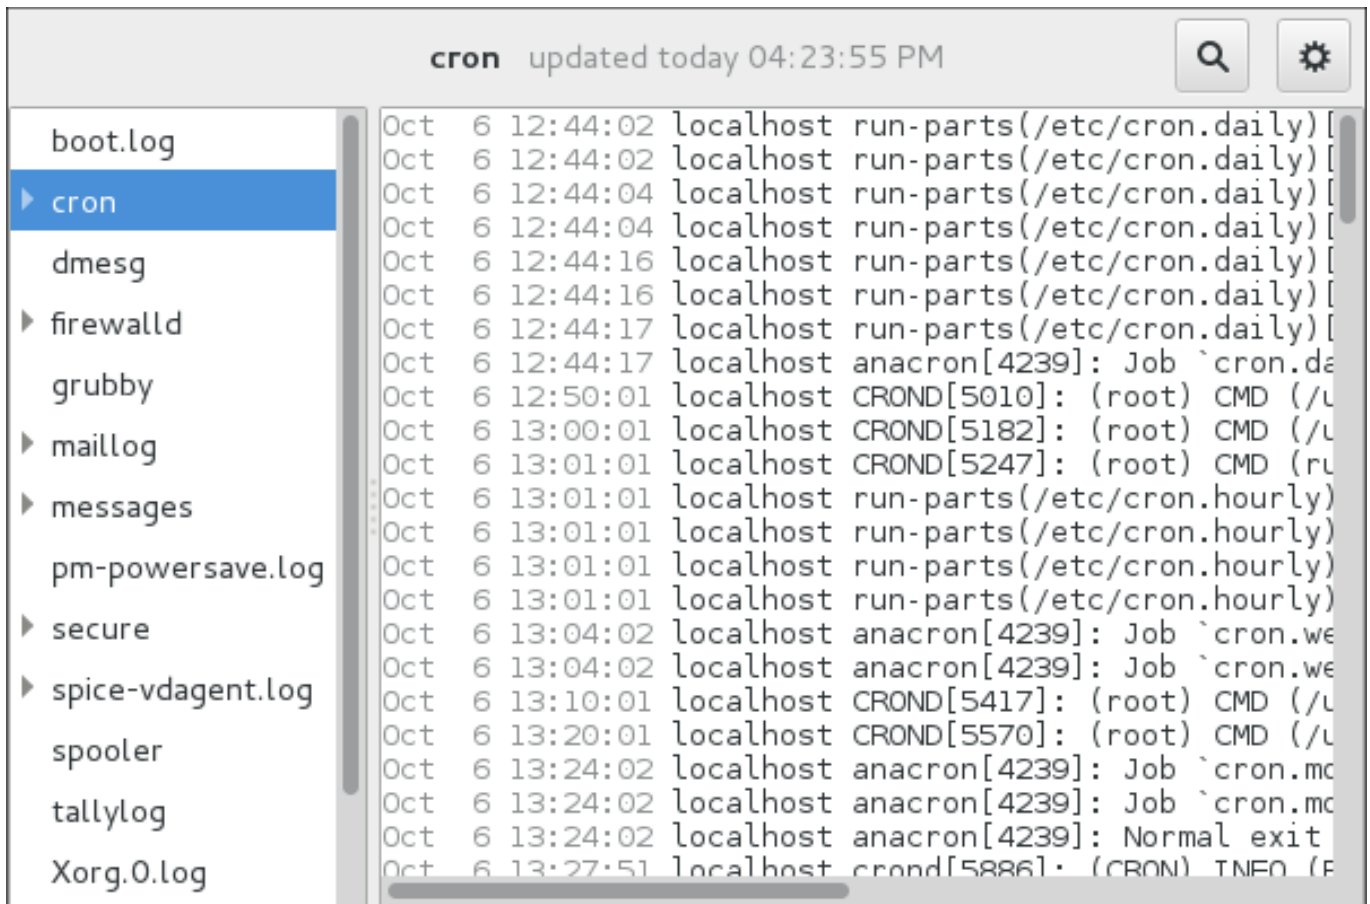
cron updated today 04:23:55 PM

boot.log
cron
dmesg
firewalld
grubby
maillog
messages
pm-powersave.log
secure
spice-vdagent.log
spooler
tallylog
Xorg.0.log

Oct 6 12:44:02 localhost run-parts(/etc/cron.daily)[
Oct 6 12:44:02 localhost run-parts(/etc/cron.daily)[
Oct 6 12:44:04 localhost run-parts(/etc/cron.daily)[
Oct 6 12:44:04 localhost run-parts(/etc/cron.daily)[
Oct 6 12:44:16 localhost run-parts(/etc/cron.daily)[
Oct 6 12:44:16 localhost run-parts(/etc/cron.daily)[
Oct 6 12:44:17 localhost run-parts(/etc/cron.daily)[
Oct 6 12:44:17 localhost anacron[4239]: Job `cron.da
Oct 6 12:50:01 localhost CROND[5010]: (root) CMD (/u
Oct 6 13:00:01 localhost CROND[5182]: (root) CMD (/u
Oct 6 13:01:01 localhost CROND[5247]: (root) CMD (ru
Oct 6 13:01:01 localhost run-parts(/etc/cron.hourly)
Oct 6 13:01:01 localhost run-parts(/etc/cron.hourly)
Oct 6 13:01:01 localhost run-parts(/etc/cron.hourly)
Oct 6 13:01:01 localhost run-parts(/etc/cron.hourly)
Oct 6 13:04:02 localhost anacron[4239]: Job `cron.we
Oct 6 13:04:02 localhost anacron[4239]: Job `cron.we
Oct 6 13:10:01 localhost CROND[5417]: (root) CMD (/u
Oct 6 13:20:01 localhost CROND[5570]: (root) CMD (/u
Oct 6 13:24:02 localhost anacron[4239]: Job `cron.mo
Oct 6 13:24:02 localhost anacron[4239]: Job `cron.mo
Oct 6 13:24:02 localhost anacron[4239]: Normal exit
Oct 6 13:27:51 localhost crond[5886]: (CRON) INFO (F